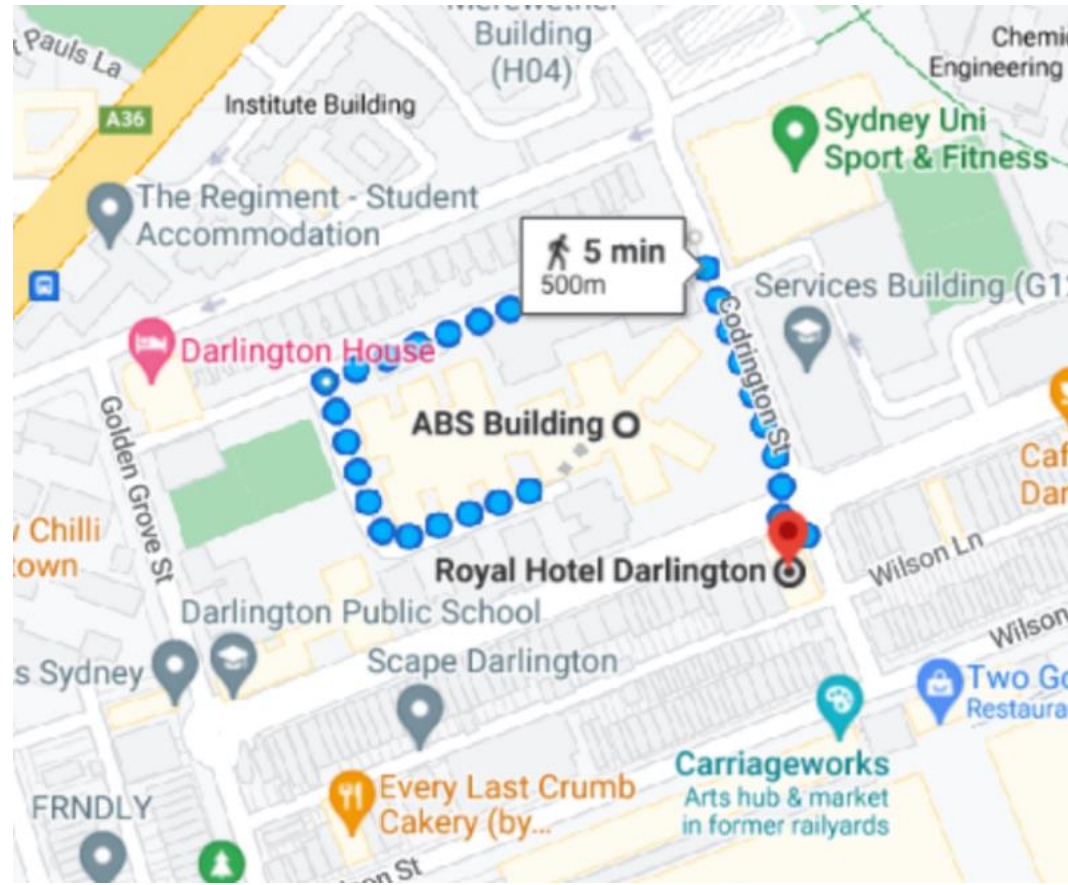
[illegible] Building (H04)

t Pauls La

A36

Institute Building

Chemic Engineering

Sydney Uni Sport & Fitness

The Regiment - Student Accommodation

5 min
500m

Services Building (G1

Darlington House

Codrington St

ABS Building

Caf Dar

Golden Grove St

Chilli town

Royal Hotel Darlington

Wilson Ln

Wilson

Darlington Public School

s Sydney

Scape Darlington

Two Go Restaura

Carriageworks
Arts hub & market in former railyards

Every Last Crumb Cakery (by...

FRNDLY

on St